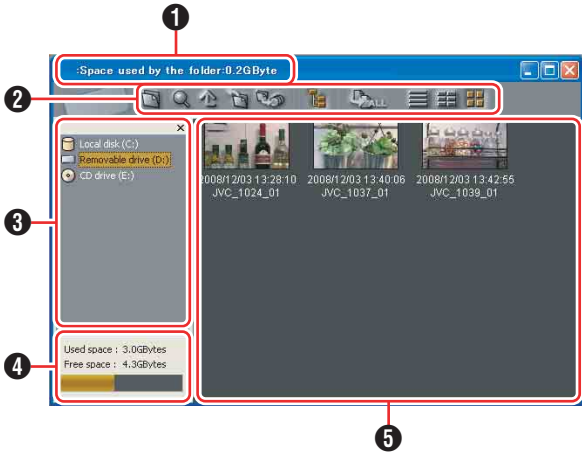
1

:Space used by the folder:0.2GByte

2

ALL

Local disk (C:)
Removable drive (D:)
CD drive (E:)

3

2008/12/03 13:28:10
JVC_1024_01

2008/12/03 13:40:06
JVC_1037_01

2008/12/03 13:42:55
JVC_1039_01

4

Used space : 3.0GBytes
Free space : 4.3GBytes

5